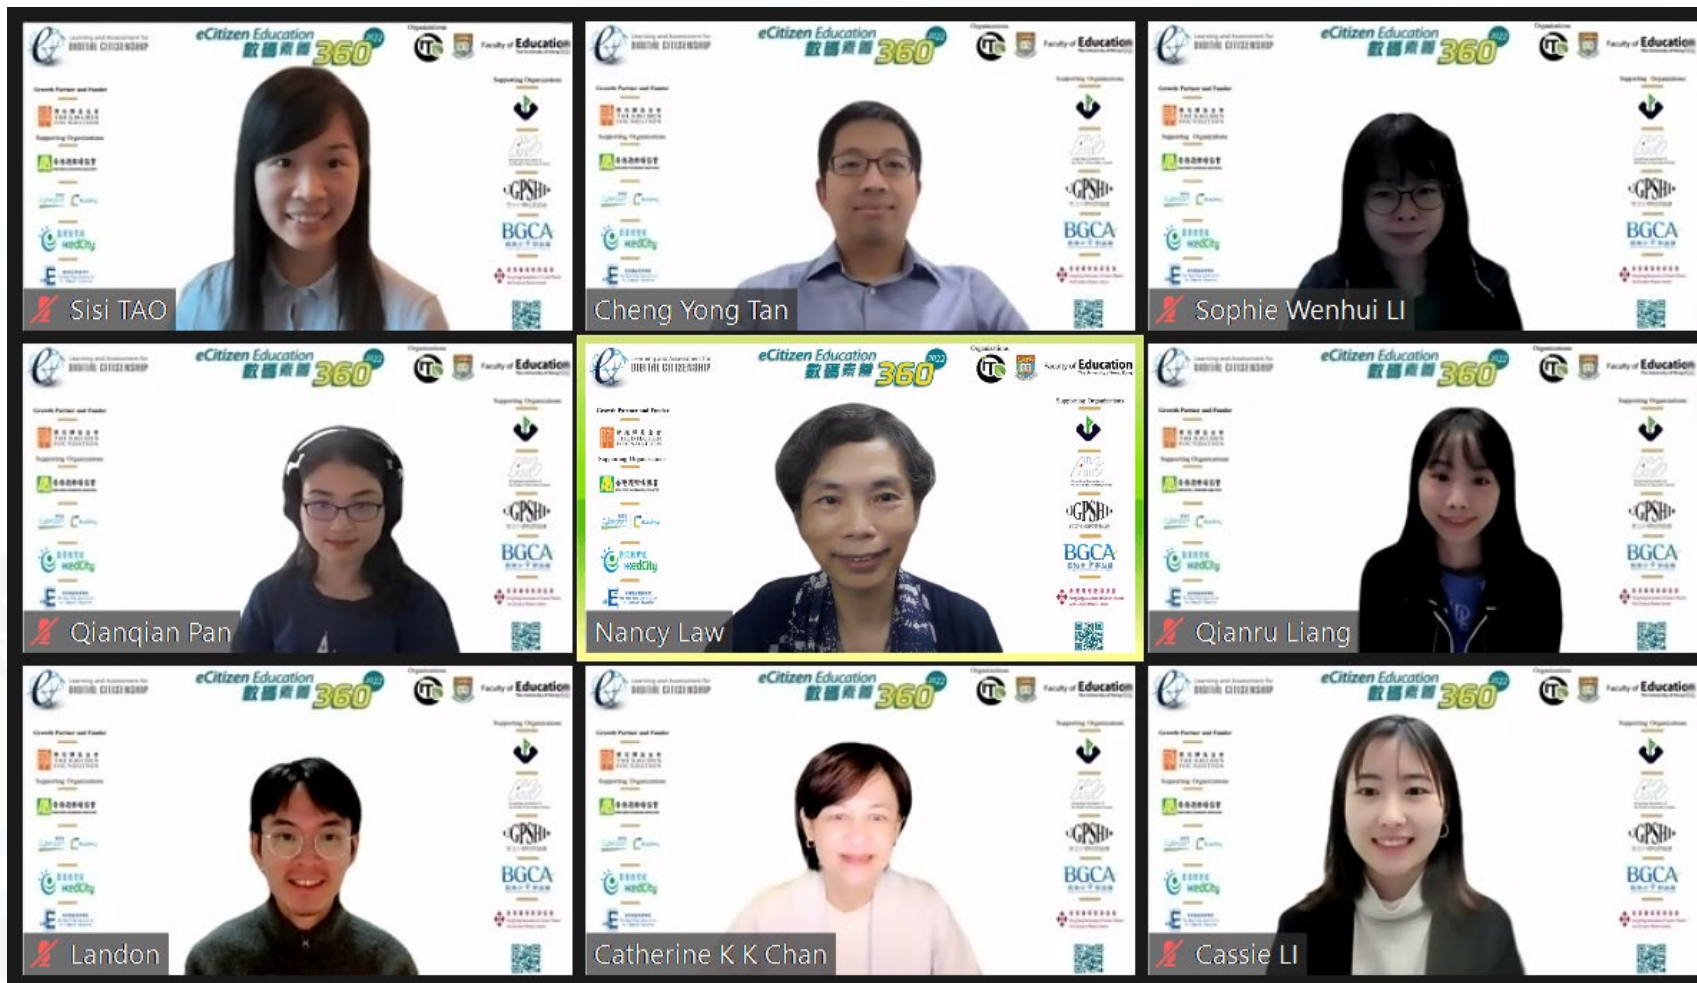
eCitizen Education 數碼素養 360 2022
Faculty of Education
GPSH
BGCA
HKEdCity
Sisi TAO

eCitizen Education 數碼素養 360 2022
Faculty of Education
GPSH
BGCA
HKEdCity
Cheng Yong Tan

eCitizen Education 數碼素養 360 2022
Faculty of Education
GPSH
BGCA
HKEdCity
Sophie Wenhui LI

eCitizen Education 數碼素養 360 2022
Faculty of Education
GPSH
BGCA
HKEdCity
Qianqian Pan

Learning and Assessment for DIGITAL CITIZENSHIP
eCitizen Education 數碼素養 360 2022
Organisers
Faculty of Education
Growth Partner and Funder
Supporting Organisations
GPSH
BGCA
HKEdCity
Nancy Law

eCitizen Education 數碼素養 360 2022
Faculty of Education
GPSH
BGCA
HKEdCity
Qianru Liang

eCitizen Education 數碼素養 360 2022
Faculty of Education
GPSH
BGCA
HKEdCity
Landon

eCitizen Education 數碼素養 360 2022
Faculty of Education
GPSH
BGCA
HKEdCity
Catherine K K Chan

eCitizen Education 數碼素養 360 2022
Faculty of Education
GPSH
BGCA
HKEdCity
Cassie LI